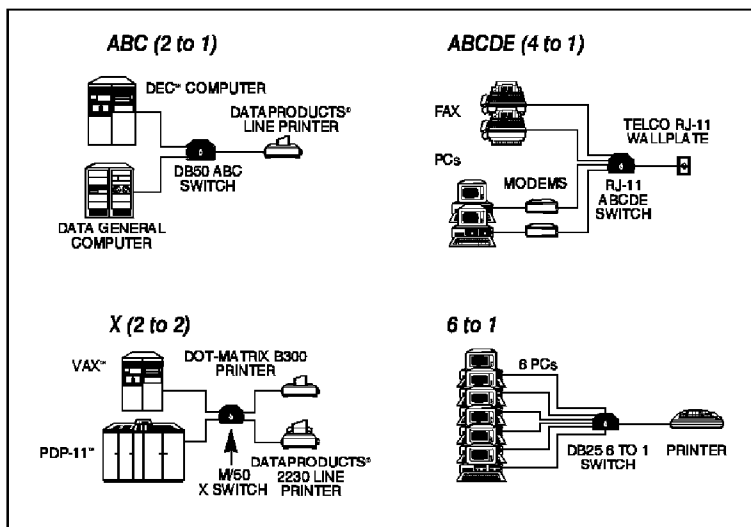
ABC (2 to 1)

DEC™ COMPUTER

DATAPRODUCTS® LINE PRINTER

DB50 ABC SWITCH

DATA GENERAL COMPUTER

ABCDE (4 to 1)

FAX

TELCO RJ-11 WALLPLATE

PCs

MODEMS

RJ-11 ABCDE SWITCH

X (2 to 2)

VAX™

DOT-MATRIX B300 PRINTER

PDP-11™

M/50 X SWITCH

DATAPRODUCTS® 2230 LINE PRINTER

6 to 1

6 PCs

DB25 6 TO 1 SWITCH

PRINTER